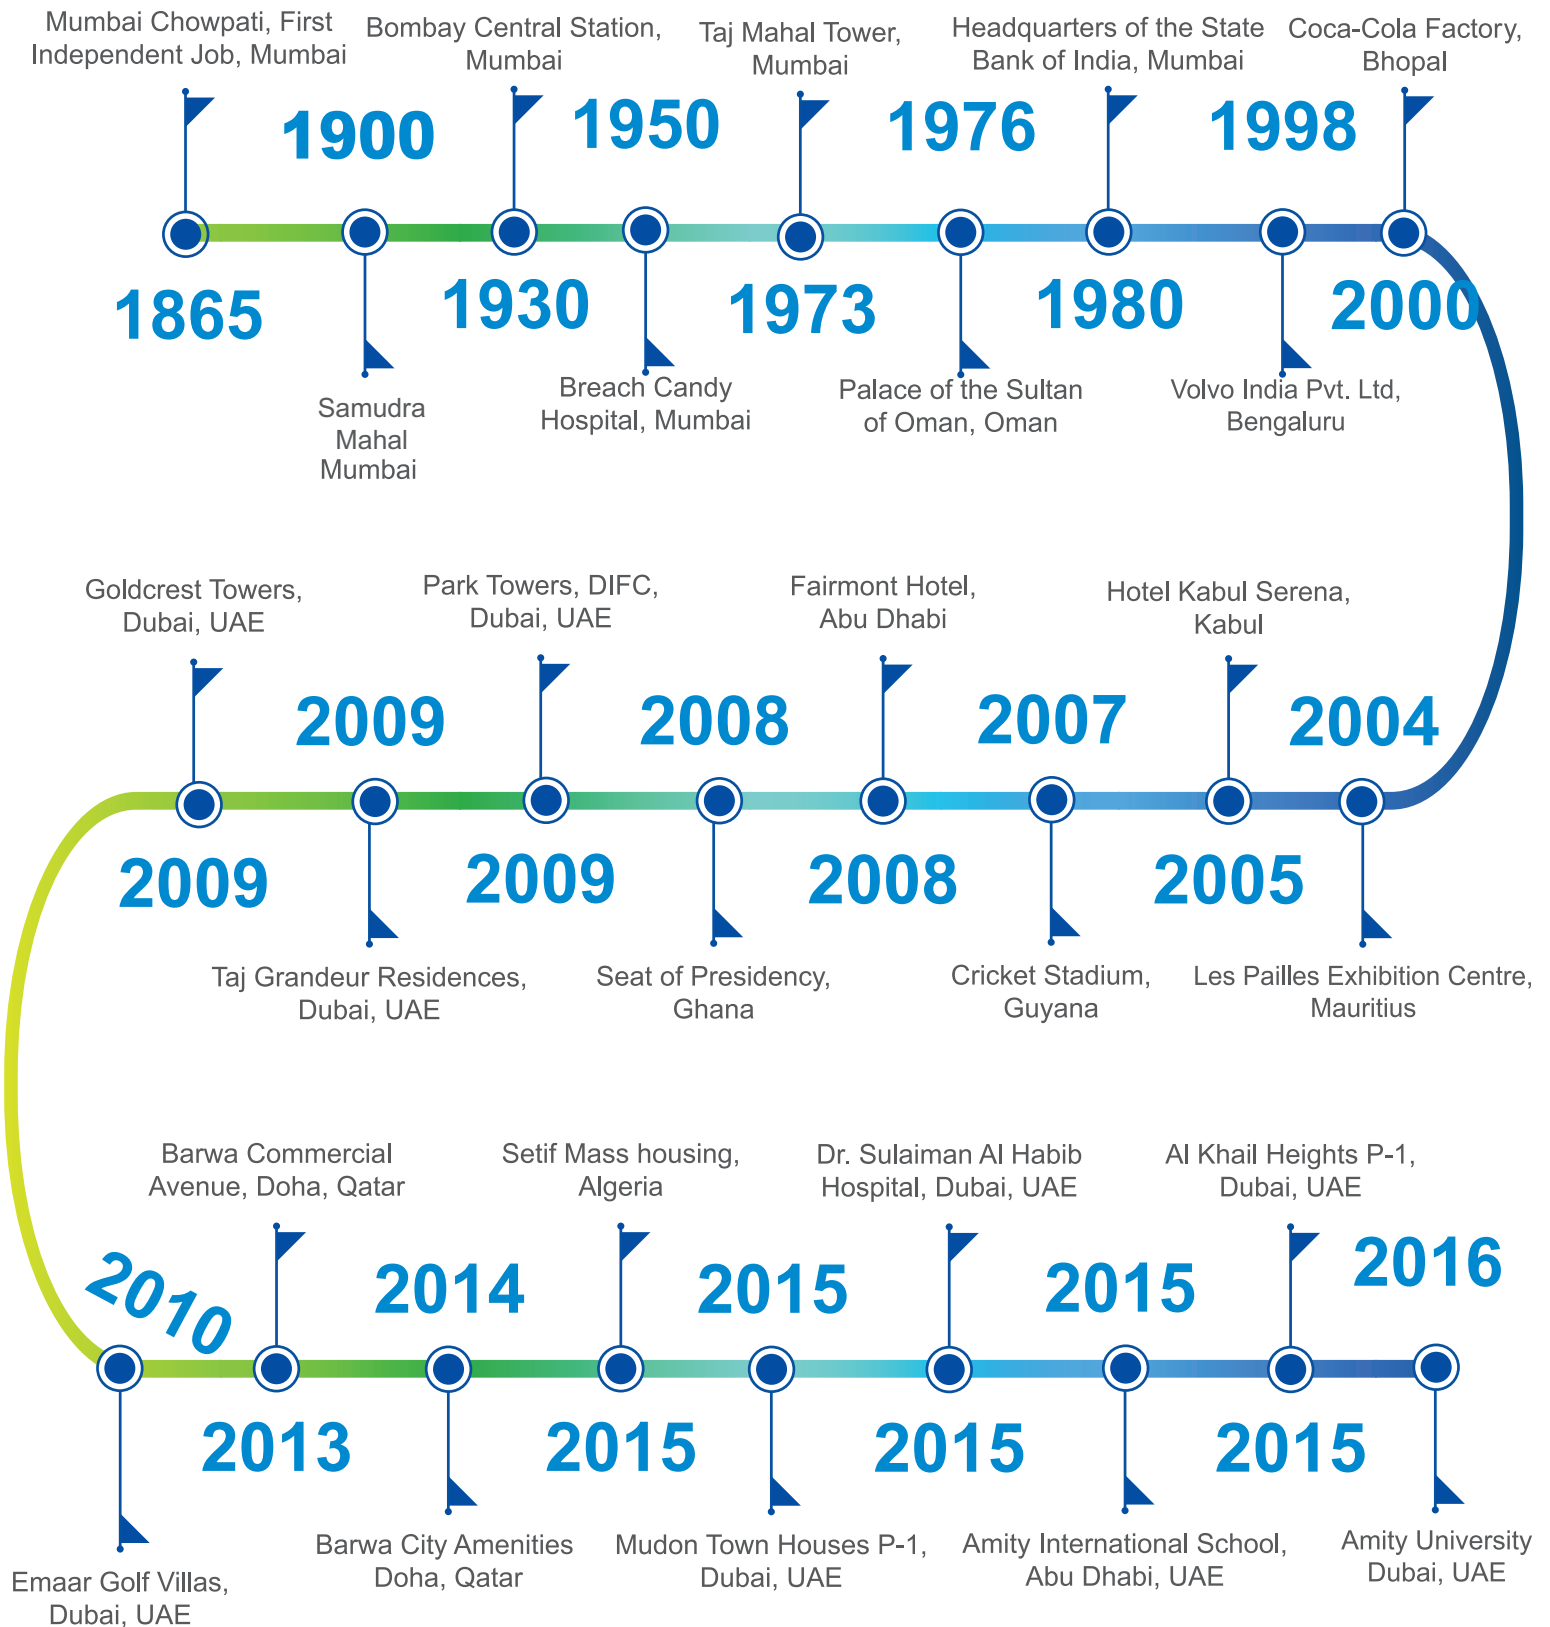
Mumbai Chowpati, First Independent Job, Mumbai

1865

1900

Samudra Mahal Mumbai

Bombay Central Station, Mumbai

1930

1950

Breach Candy Hospital, Mumbai

Taj Mahal Tower, Mumbai

1973

1976

Palace of the Sultan of Oman, Oman

Headquarters of the State Bank of India, Mumbai

1980

1998

Volvo India Pvt. Ltd, Bengaluru

Coca-Cola Factory, Bhopal

2000

Goldcrest Towers, Dubai, UAE

2009

2009

Taj Grandeur Residences, Dubai, UAE

Park Towers, DIFC, Dubai, UAE

2009

2008

Seat of Presidency, Ghana

Fairmont Hotel, Abu Dhabi

2008

2007

Cricket Stadium, Guyana

Hotel Kabul Serena, Kabul

2005

2004

Les Pailles Exhibition Centre, Mauritius

2010

Emaar Golf Villas, Dubai, UAE

Barwa Commercial Avenue, Doha, Qatar

2013

2014

Barwa City Amenities Doha, Qatar

Setif Mass housing, Algeria

2015

2015

Mudon Town Houses P-1, Dubai, UAE

Dr. Sulaiman Al Habib Hospital, Dubai, UAE

2015

2015

Amity International School, Abu Dhabi, UAE

Al Khail Heights P-1, Dubai, UAE

2015

2016

Amity University Dubai, UAE